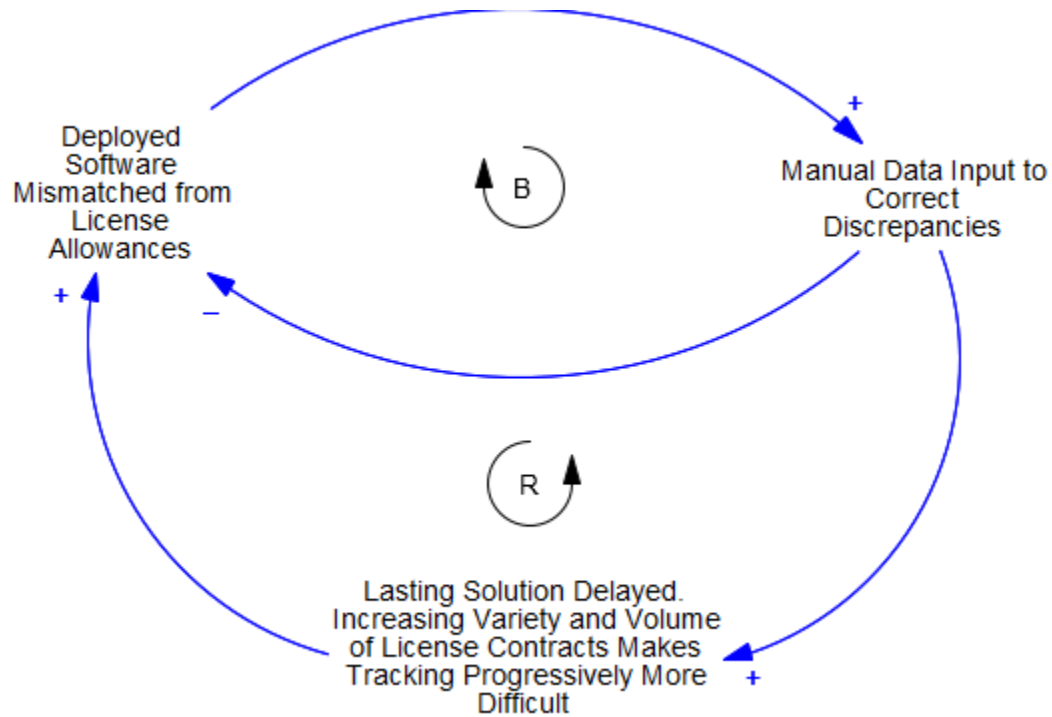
Deployed Software Mismatched from License Allowances

+

B

Manual Data Input to Correct Discrepancies

+

–

R

Lasting Solution Delayed. Increasing Variety and Volume of License Contracts Makes Tracking Progressively More Difficult

+